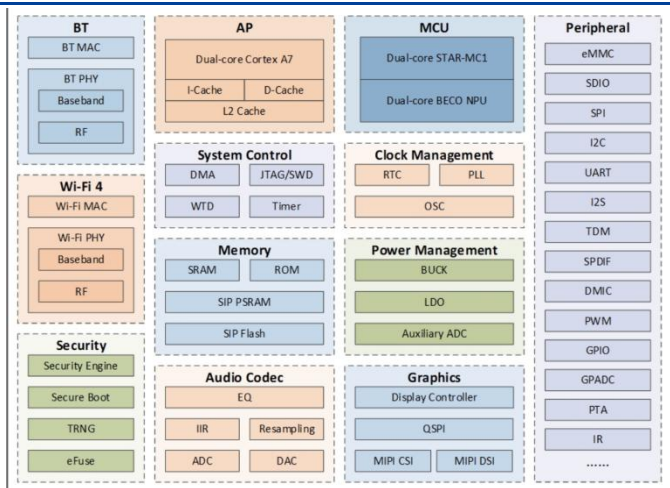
BT
BT MAC
BT PHY
Baseband
RF

Wi-Fi 4
Wi-Fi MAC
Wi-Fi PHY
Baseband
RF

Security
Security Engine
Secure Boot
TRNG
eFuse

AP
Dual-core Cortex A7
I-Cache
D-Cache
L2 Cache

System Control
DMA
JTAG/SWD
WTD
Timer

Memory
SRAM
ROM
SIP PSRAM
SIP Flash

Audio Codec
EQ
IIR
Resampling
ADC
DAC

MCU
Dual-core STAR-MC1
Dual-core BECO NPU

Clock Management
RTC
PLL
OSC

Power Management
BUCK
LDO
Auxiliary ADC

Graphics
Display Controller
QSPI
MIPI CSI
MIPI DSI

Peripheral
eMMC
SDIO
SPI
I2C
UART
I2S
TDM
SPDIF
DMIC
PWM
GPIO
GPADC
PTA
IR
......